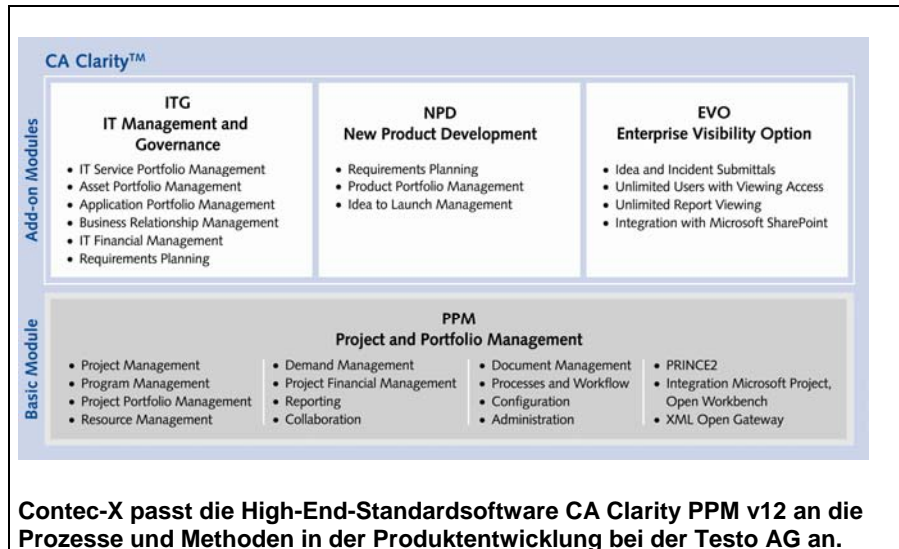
CA Clarity™

Add-on Modules

ITG
IT Management and Governance

- IT Service Portfolio Management
- Asset Portfolio Management
- Application Portfolio Management
- Business Relationship Management
- IT Financial Management
- Requirements Planning

NPD
New Product Development

- Requirements Planning
- Product Portfolio Management
- Idea to Launch Management

EVO
Enterprise Visibility Option

- Idea and Incident Submittals
- Unlimited Users with Viewing Access
- Unlimited Report Viewing
- Integration with Microsoft SharePoint

Basic Module

PPM
Project and Portfolio Management

- Project Management
- Program Management
- Project Portfolio Management
- Resource Management

- Demand Management
- Project Financial Management
- Reporting
- Collaboration

- Document Management
- Processes and Workflow
- Configuration
- Administration

- PRINCE2
- Integration Microsoft Project, Open Workbench
- XML Open Gateway

Contec-X passt die High-End-Standardsoftware CA Clarity PPM v12 an die Prozesse und Methoden in der Produktentwicklung bei der Testo AG an.